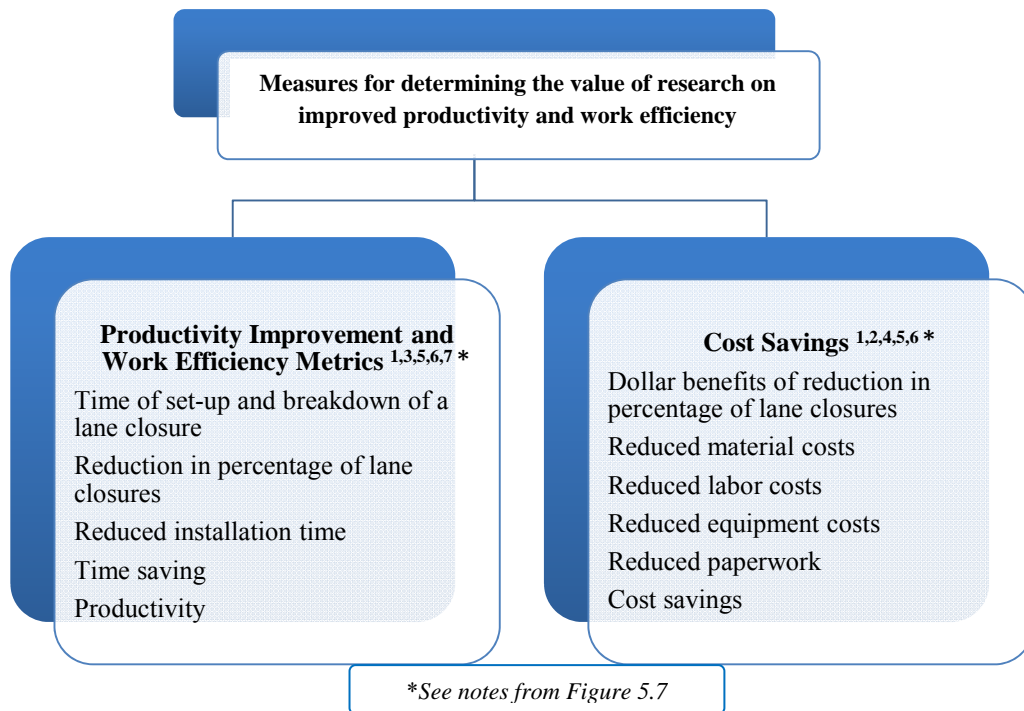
Measures for determining the value of research on improved productivity and work efficiency

Productivity Improvement and Work Efficiency Metrics $^{1,3,5,6,7}$ *

Time of set-up and breakdown of a lane closure

Reduction in percentage of lane closures

Reduced installation time

Time saving

Productivity

Cost Savings $^{1,2,4,5,6}$ *

Dollar benefits of reduction in percentage of lane closures

Reduced material costs

Reduced labor costs

Reduced equipment costs

Reduced paperwork

Cost savings

*See notes from Figure 5.7